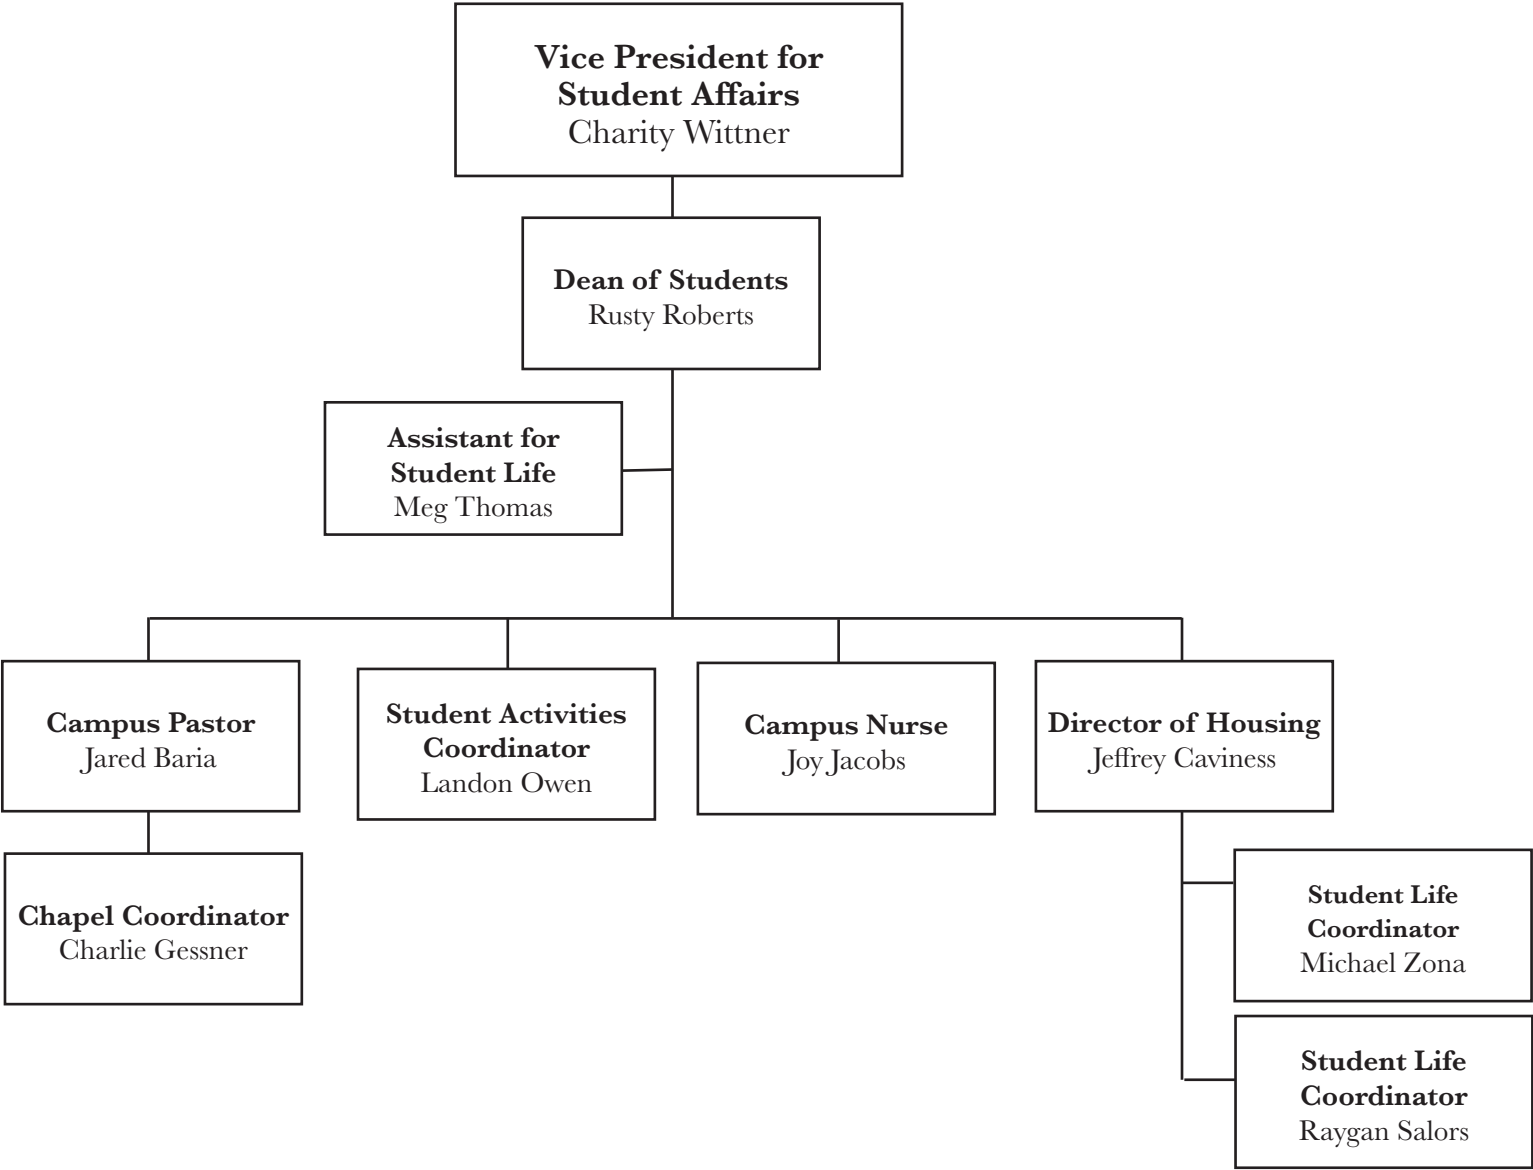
**Vice President for Student Affairs**
Charity Wittner

**Dean of Students**
Rusty Roberts

**Assistant for Student Life**
Meg Thomas

**Campus Pastor**
Jared Baria

**Student Activities Coordinator**
Landon Owen

**Campus Nurse**
Joy Jacobs

**Director of Housing**
Jeffrey Caviness

**Chapel Coordinator**
Charlie Gessner

**Student Life Coordinator**
Michael Zona

**Student Life Coordinator**
Raygan Salors